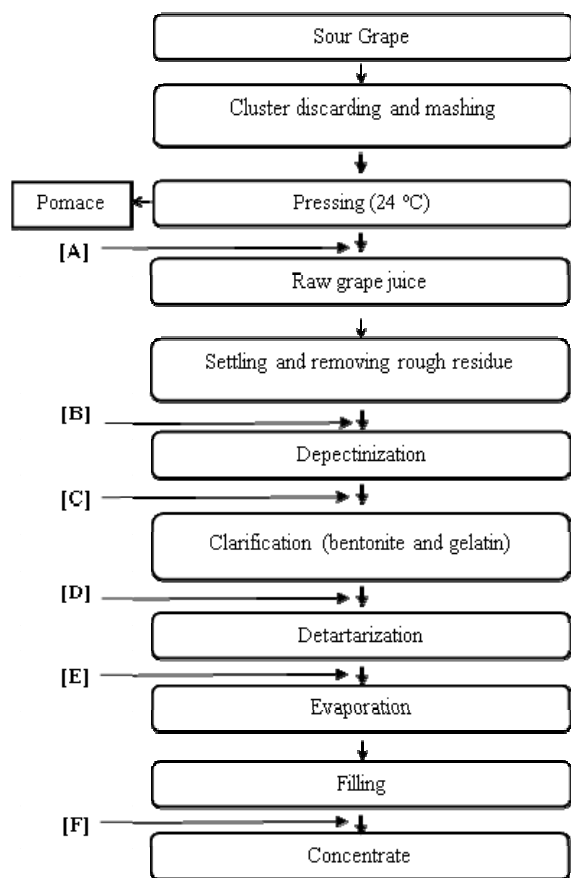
Sour Grape

Cluster discarding and mashing

Pomace

Pressing (24 °C)

[A]

Raw grape juice

Settling and removing rough residue

[B]

Depectinization

[C]

Clarification (bentonite and gelatin)

[D]

Detartarization

[E]

Evaporation

Filling

[F]

Concentrate